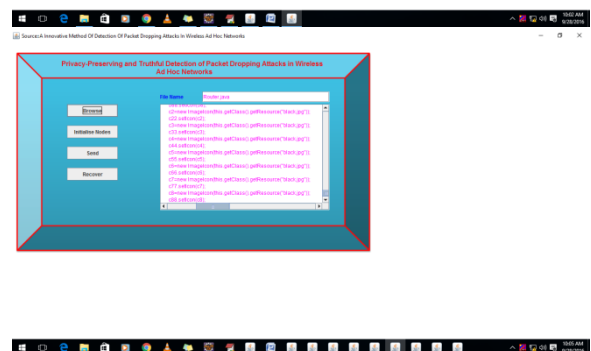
10:02 AM
9/28/2016

Source:A Innovative Method Of Detection Of Packet Dropping Attacks In Wireless Ad Hoc Networks

Privacy-Preserving and Truthful Detection of Packet Dropping Attacks in Wireless Ad Hoc Networks

Browse

Initiative Nodes

Send

Recover

File Name Router.java

c2=new ImageIcon(this.getClass().getResource("black.jpg"));
c2.setIcon(c2);
c3=new ImageIcon(this.getClass().getResource("black.jpg"));
c3.setIcon(c3);
c4=new ImageIcon(this.getClass().getResource("black.jpg"));
c4.setIcon(c4);
c5=new ImageIcon(this.getClass().getResource("black.jpg"));
c5.setIcon(c5);
c6=new ImageIcon(this.getClass().getResource("black.jpg"));
c6.setIcon(c6);
c7=new ImageIcon(this.getClass().getResource("black.jpg"));
c7.setIcon(c7);
c8=new ImageIcon(this.getClass().getResource("black.jpg"));
c8.setIcon(c8);

10:05 AM
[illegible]